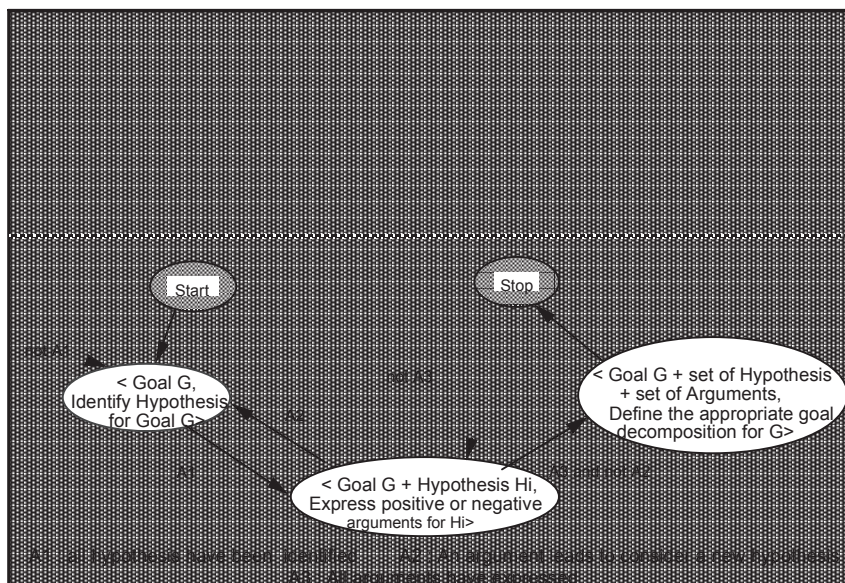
Start

Stop

not A1

< Goal G, Identify Hypothesis for Goal G>

not A3

< Goal G + set of Hypothesis + set of Arguments, Define the appropriate goal decomposition for G>

A2

A1

< Goal G + Hypothesis Hi, Express positive or negative arguments for Hi>

A3 and not A2

A1 : all hypothesis have been identified    A2 : An argument leads to consider a new hypothesis

A3 : All arguments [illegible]